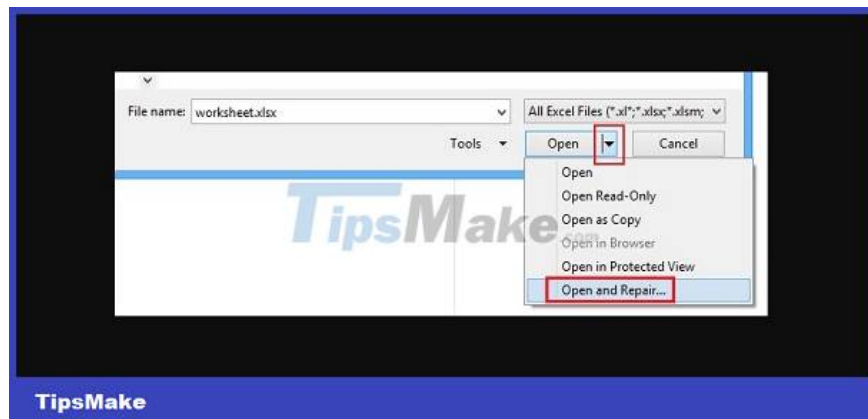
File name: worksheet.xlsx

All Excel Files (*.xl*;*.xlsx;*.xlsm;

Tools

Open

Cancel

Open

Open Read-Only

Open as Copy

Open in Browser

Open in Protected View

Open and Repair...

TipsMake.com

TipsMake